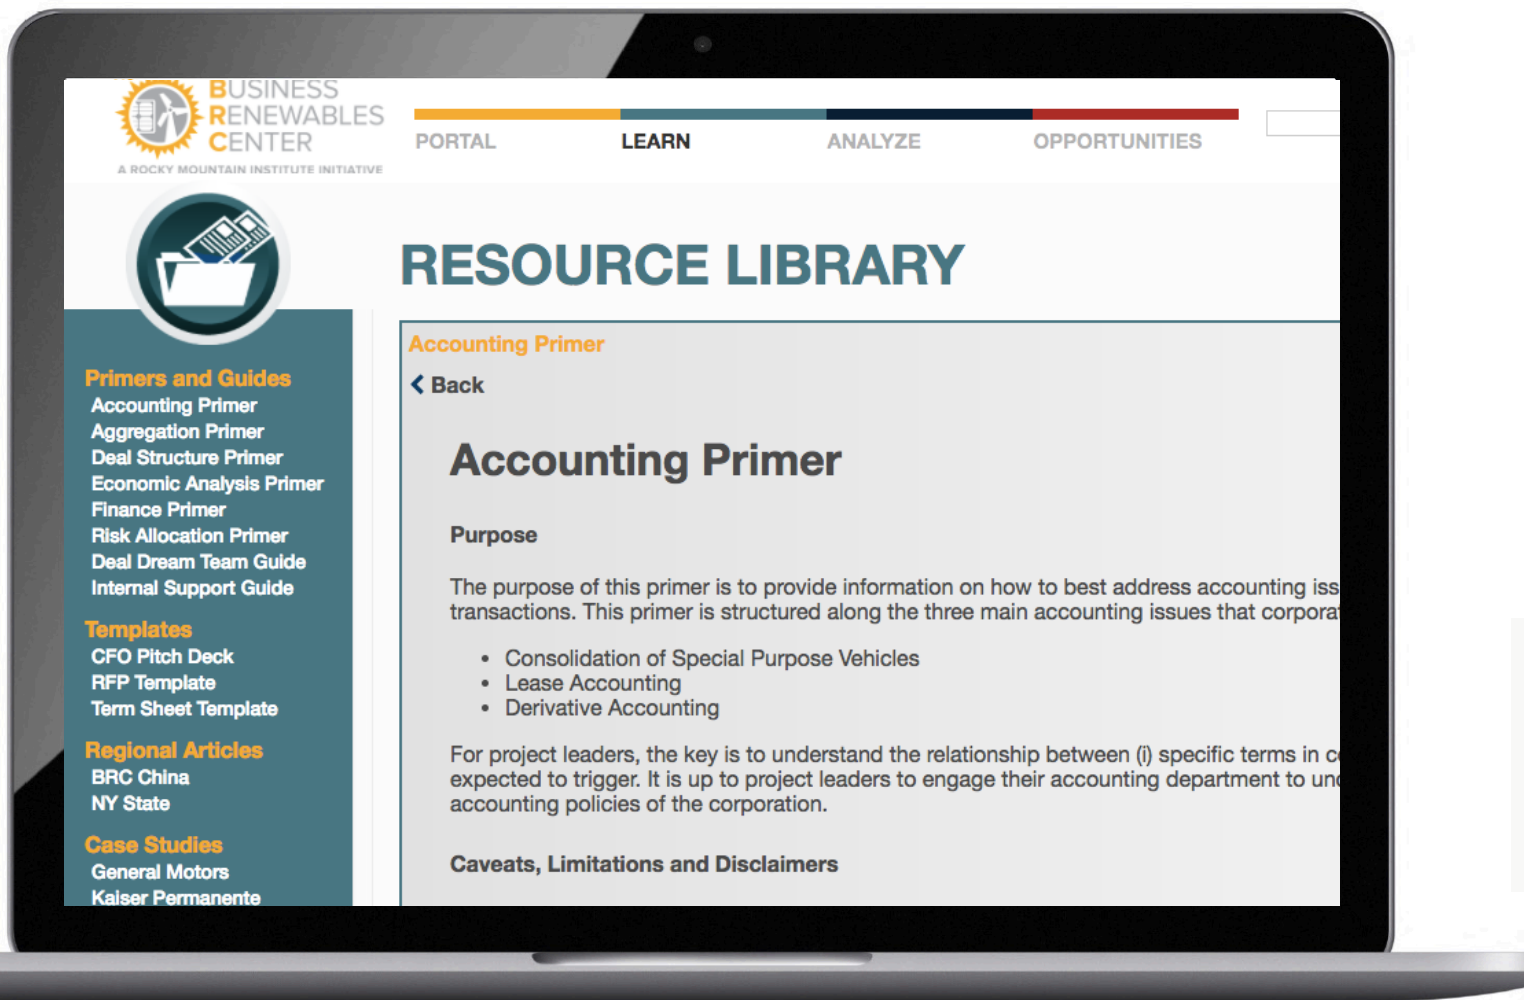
BUSINESS RENEWABLES CENTER
A ROCKY MOUNTAIN INSTITUTE INITIATIVE

PORTAL LEARN ANALYZE OPPORTUNITIES

RESOURCE LIBRARY

Primers and Guides
Accounting Primer
Aggregation Primer
Deal Structure Primer
Economic Analysis Primer
Finance Primer
Risk Allocation Primer
Deal Dream Team Guide
Internal Support Guide

Templates
CFO Pitch Deck
RFP Template
Term Sheet Template

Regional Articles
BRC China
NY State

Case Studies
General Motors
Kaiser Permanente

Accounting Primer

Back

Accounting Primer

Purpose

The purpose of this primer is to provide information on how to best address accounting iss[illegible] transactions. This primer is structured along the three main accounting issues that corpora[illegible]

- Consolidation of Special Purpose Vehicles
- Lease Accounting
- Derivative Accounting

For project leaders, the key is to understand the relationship between (i) specific terms in c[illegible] expected to trigger. It is up to project leaders to engage their accounting department to un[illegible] accounting policies of the corporation.

Caveats, Limitations and Disclaimers